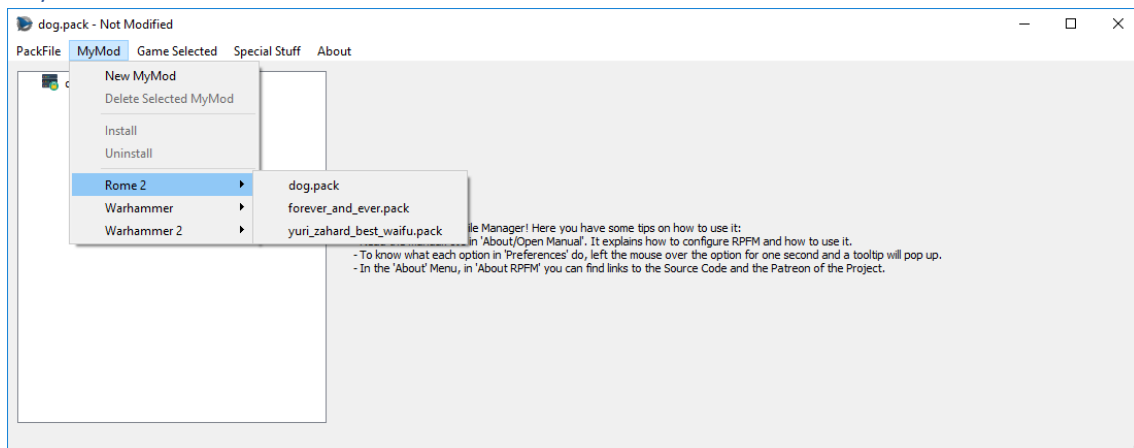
dog.pack - Not Modified

PackFile MyMod Game Selected Special Stuff About

New MyMod
Delete Selected MyMod
Install
Uninstall
Rome 2
Warhammer
Warhammer 2

dog.pack
forever_and_ever.pack
yuri_zahard_best_waifu.pack

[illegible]ile Manager! Here you have some tips on how to use it:
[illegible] in 'About/Open Manual'. It explains how to configure RPFM and how to use it.
- To know what each option in 'Preferences' do, left the mouse over the option for one second and a tooltip will pop up.
- In the 'About' Menu, in 'About RPFM' you can find links to the Source Code and the Patreon of the Project.